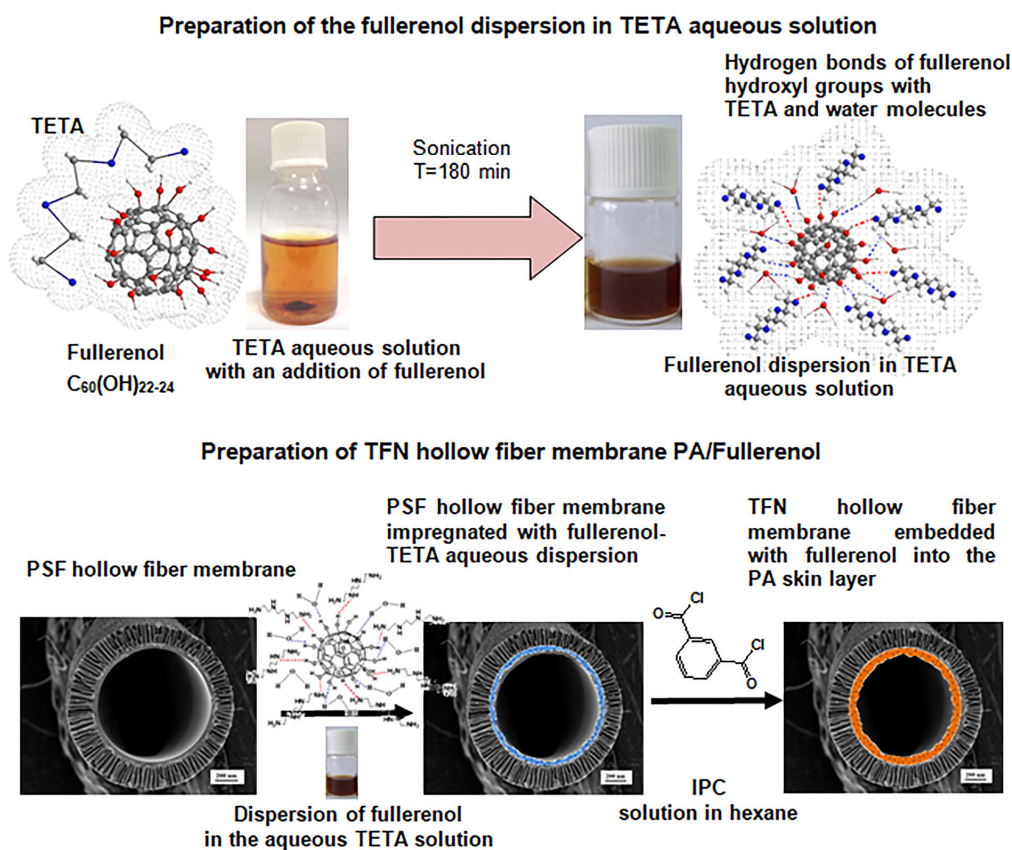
Preparation of the fullerenol dispersion in TETA aqueous solution

TETA

Sonication
T=180 min

Hydrogen bonds of fullerenol hydroxyl groups with TETA and water molecules

Fullerenol
$C_{60}(OH)_{22-24}$

TETA aqueous solution with an addition of fullerenol

Fullerenol dispersion in TETA aqueous solution

Preparation of TFN hollow fiber membrane PA/Fullerenol

PSF hollow fiber membrane

PSF hollow fiber membrane impregnated with fullerenol-TETA aqueous dispersion

TFN hollow fiber membrane embedded with fullerenol into the PA skin layer

Cl

Cl

200 nm

200 nm

200 nm

Dispersion of fullerenol in the aqueous TETA solution

IPC
solution in hexane